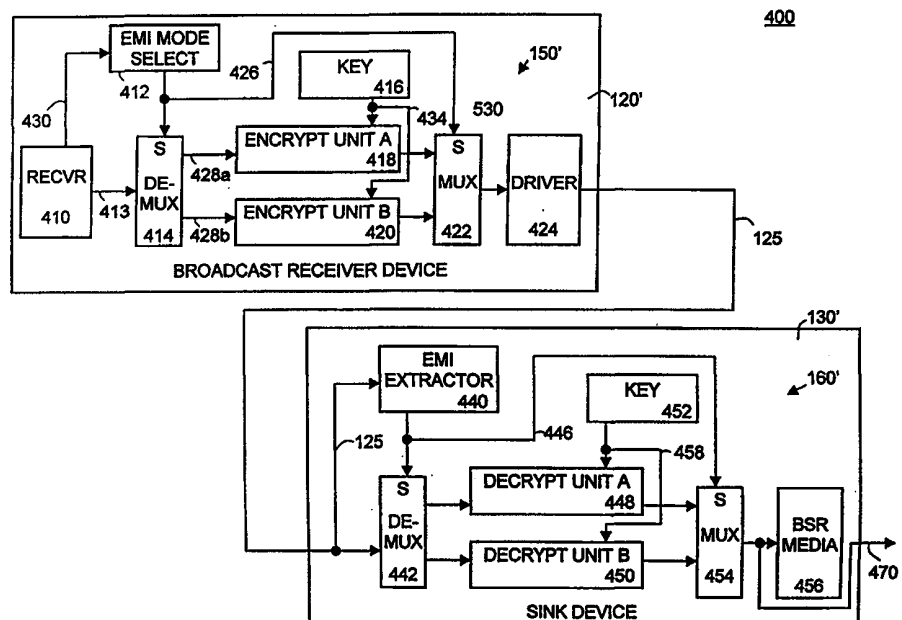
400

EMI MODE SELECT
412
426
KEY
416
150'
120'
430
434
530
RECVR
410
413
S
DE-MUX
414
428a
ENCRYPT UNIT A
418
428b
ENCRYPT UNIT B
420
S
MUX
422
DRIVER
424
125
BROADCAST RECEIVER DEVICE

130'
EMI EXTRACTOR
440
KEY
452
160'
125
446
458
S
DE-MUX
442
DECRYPT UNIT A
448
DECRYPT UNIT B
450
S
MUX
454
BSR MEDIA
456
470
SINK DEVICE